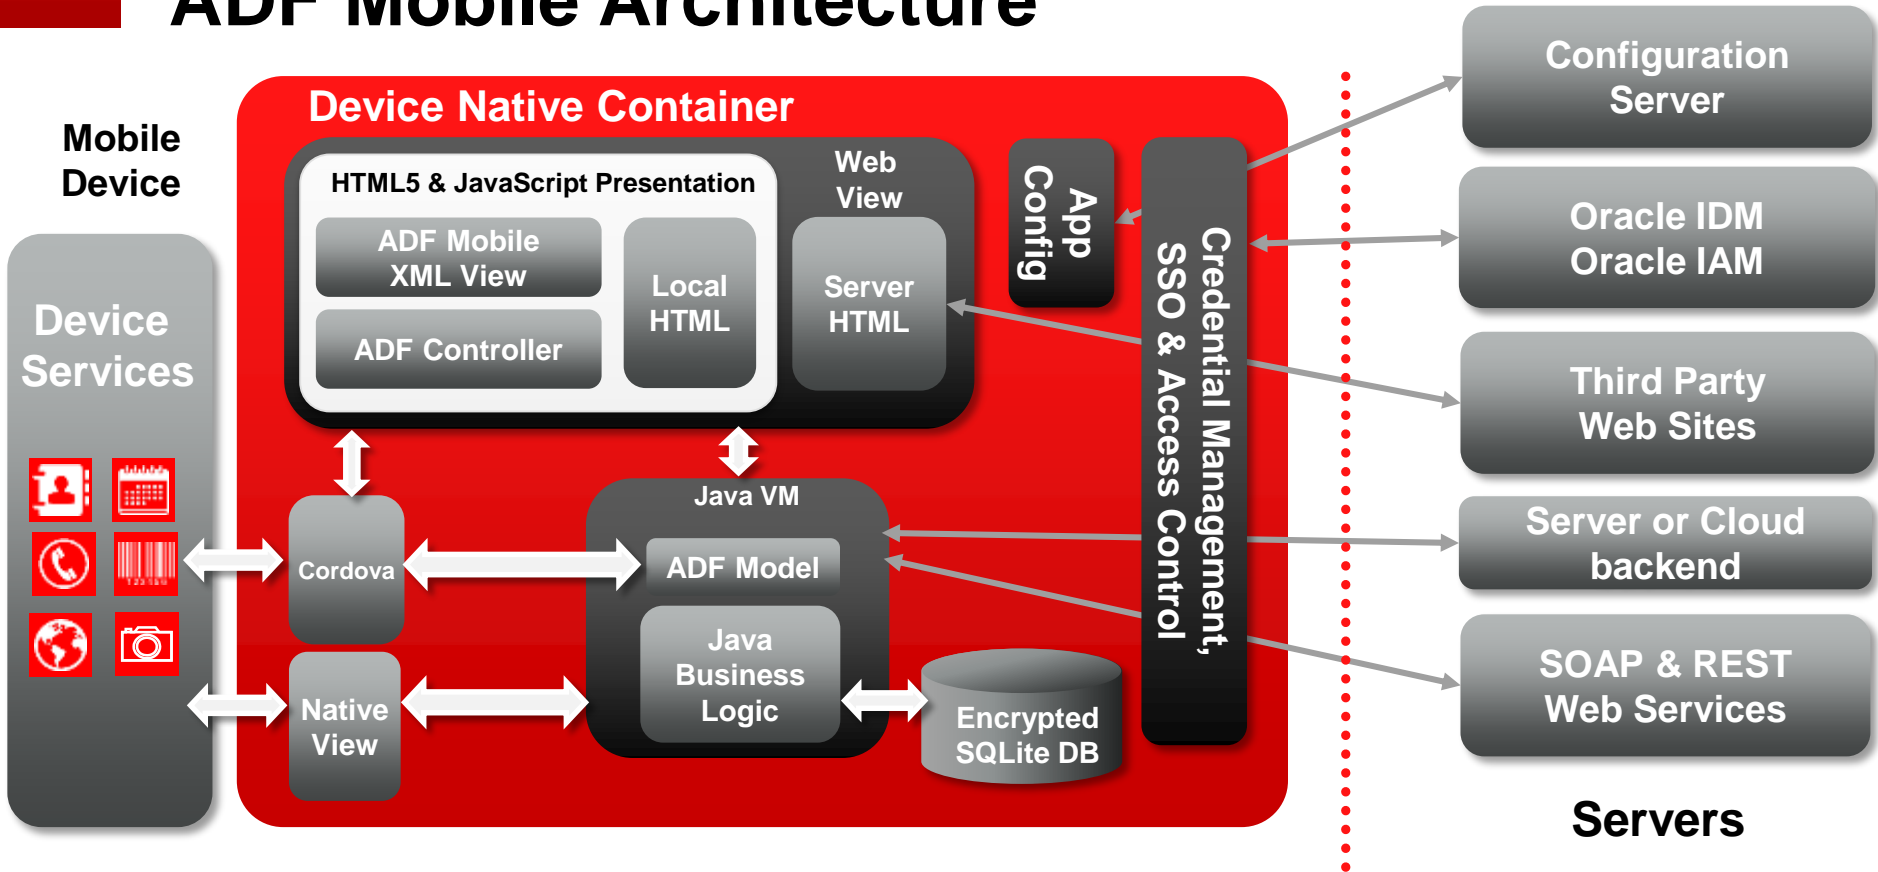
ADF Mobile Architecture

Mobile Device

Device Services

Device Native Container

HTML5 & JavaScript Presentation

ADF Mobile XML View

ADF Controller

Local HTML

Web View

Server HTML

App Config

Credential Management, SSO & Access Control

Cordova

Native View

Java VM

ADF Model

Java Business Logic

Encrypted SQLite DB

Configuration Server

Oracle IDM Oracle IAM

Third Party Web Sites

Server or Cloud backend

SOAP & REST Web Services

Servers